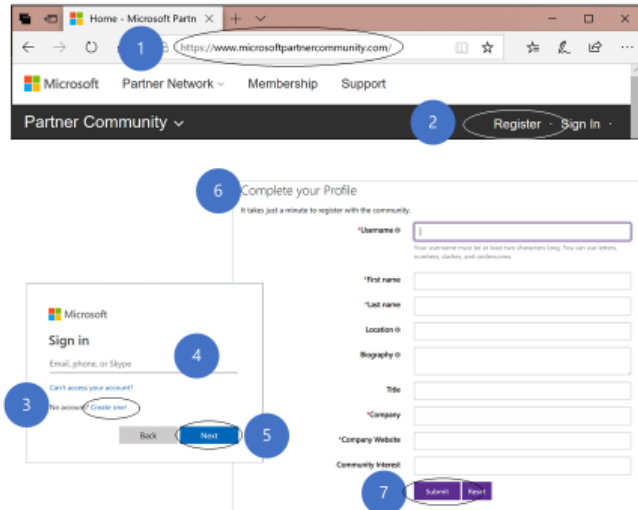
Home - Microsoft Partn

1

https://www.microsoftpartnercommunity.com/

Microsoft Partner Network Membership Support

Partner Community

2

Register · Sign In ·

6

Complete your Profile

It takes just a minute to register with the community.

*Username

Your username must be at least two characters long. You can use letters, numbers, dashes, and underscores.

*First name

*Last name

Location

Biography

Title

*Company

*Company Website

Community Interest

Microsoft

Sign in

Email, phone, or Skype

4

Can't access your account?

3

No account? Create one!

Back

Next

5

7

Submit

Reset